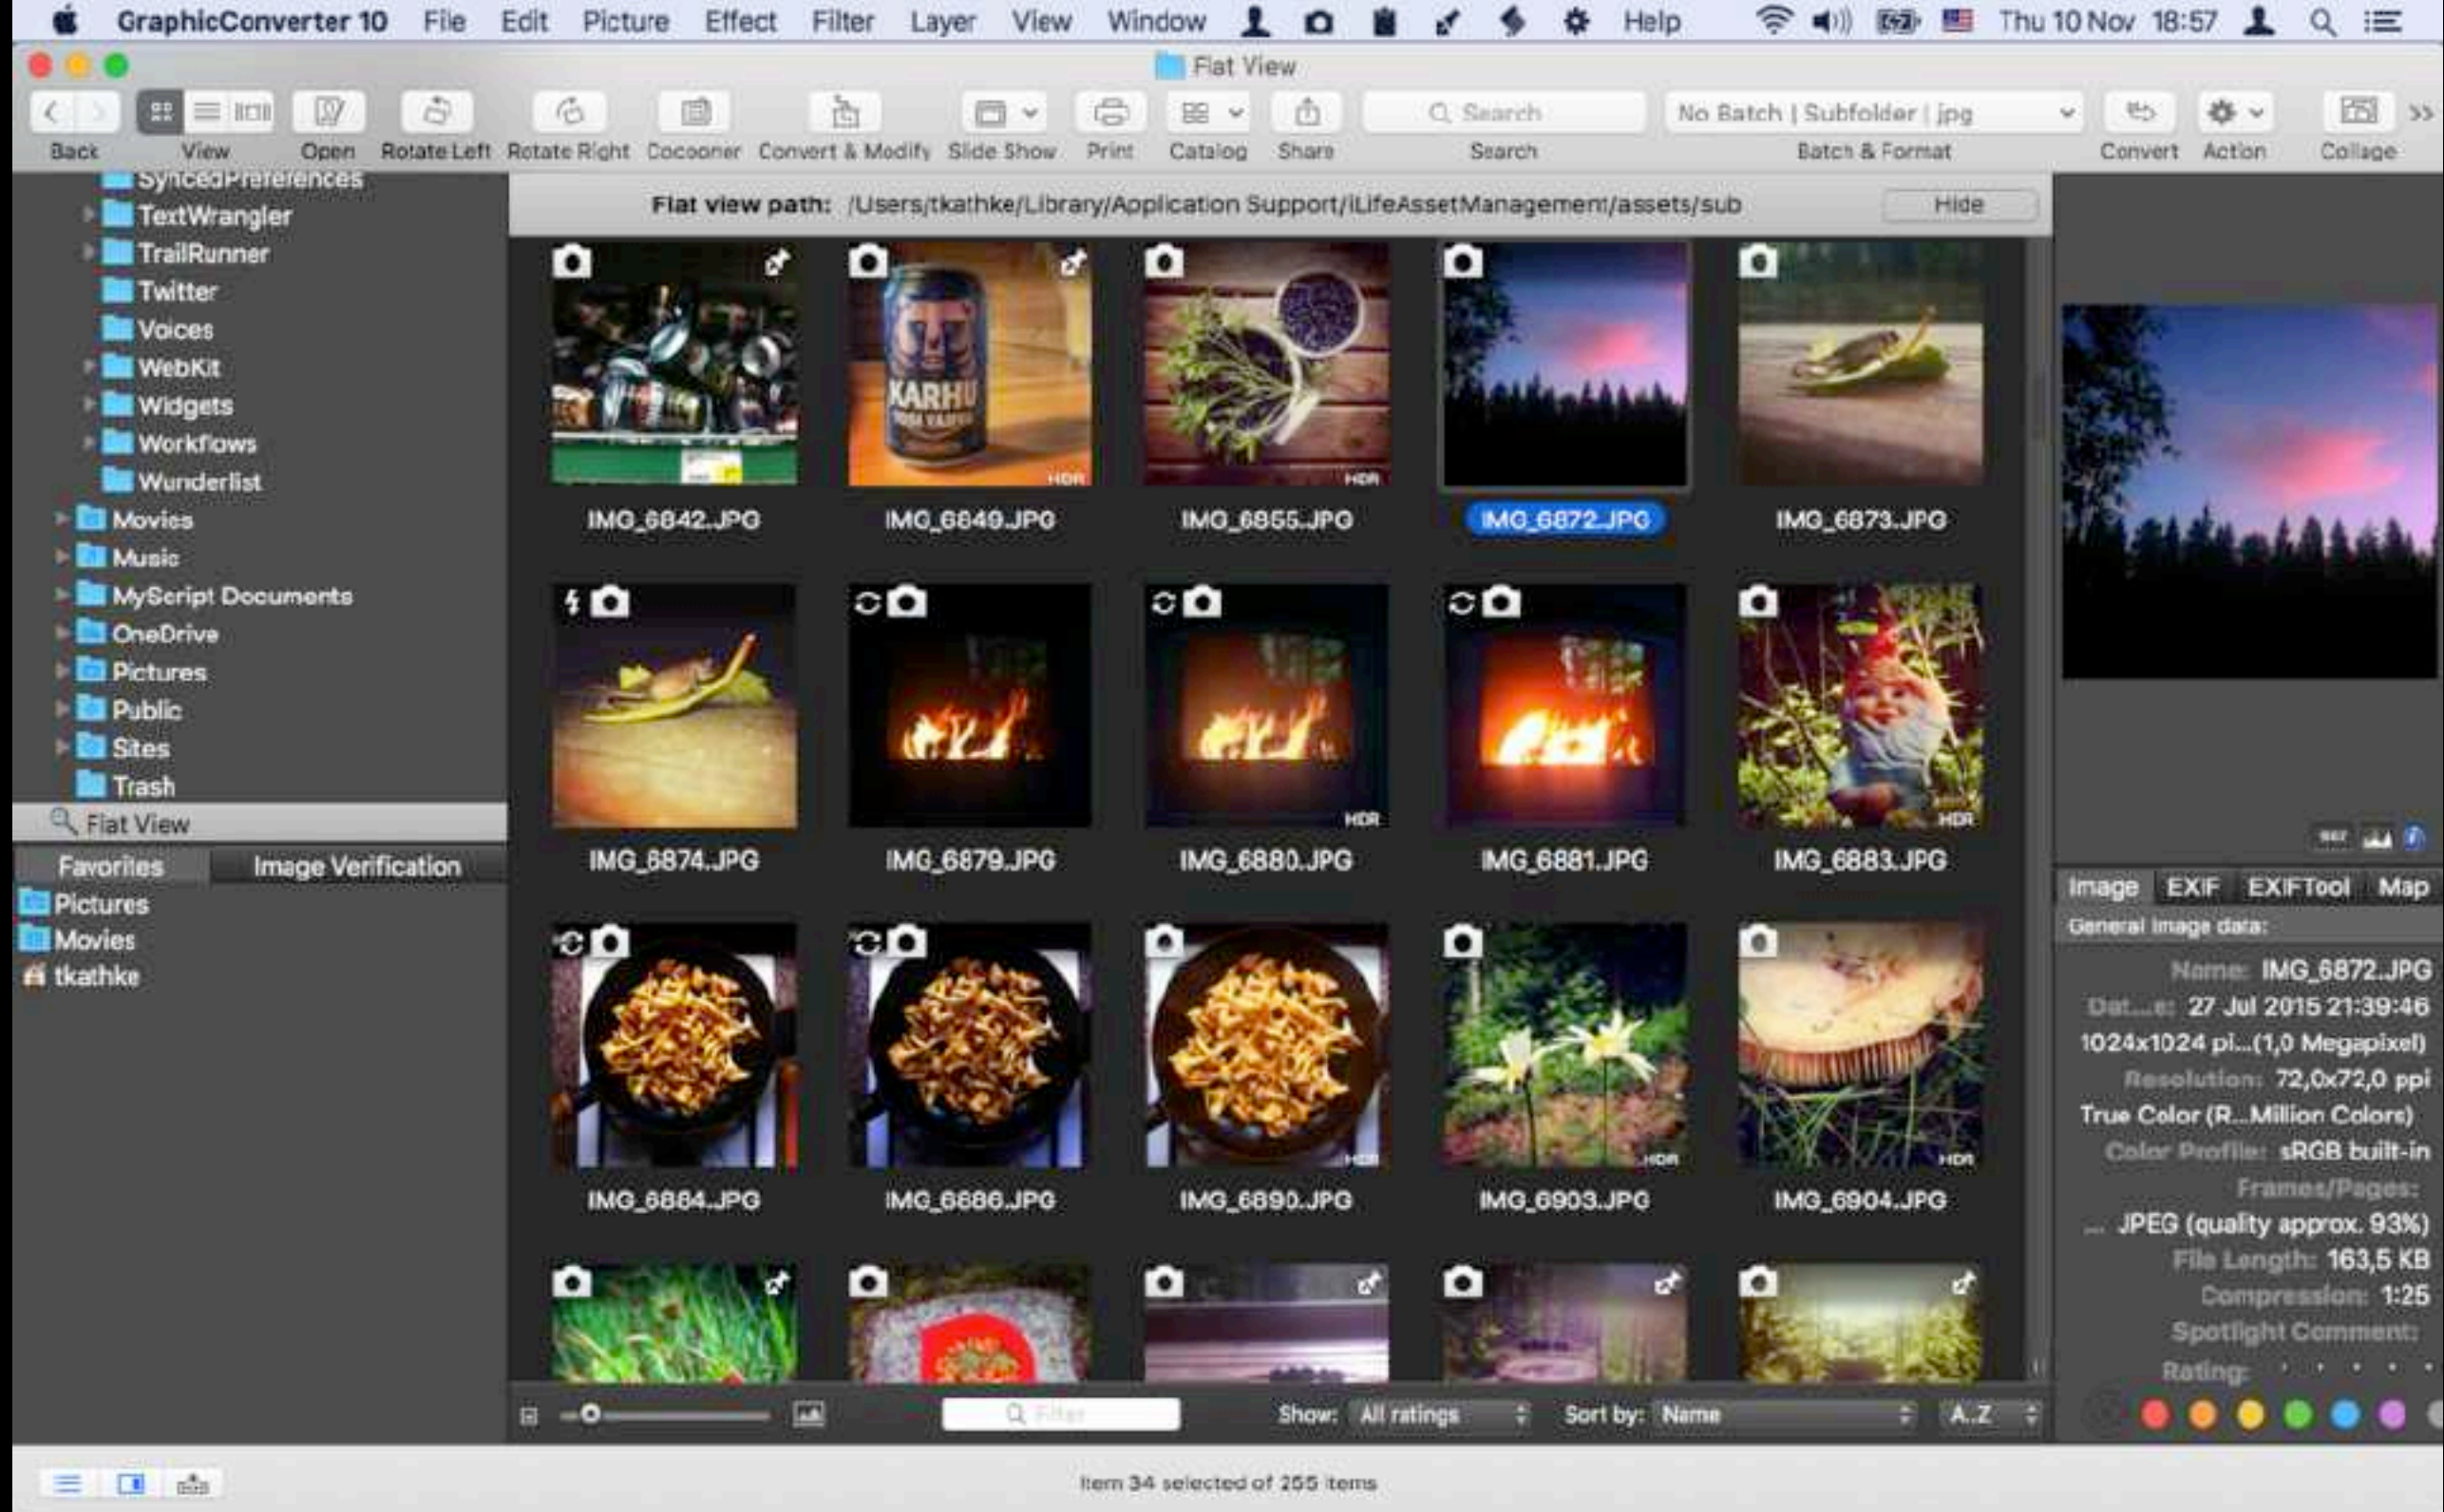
GraphicConverter 10 File Edit Picture Effect Filter Layer View Window Help Thu 10 Nov 18:57

Flat View

Back View Open Rotate Left Rotate Right Cocooner Convert & Modify Slide Show Print Catalog Share Search Search No Batch | Subfolder | jpg Batch & Format Convert Action Collage

SyncedPreferences
TextWrangler
TrailRunner
Twitter
Voices
WebKit
Widgets
Workflows
Wunderlist
Movies
Music
MyScript Documents
OneDrive
Pictures
Public
Sites
Trash
Flat View

Favorites Image Verification
Pictures
Movies
tkathke

Flat view path: /Users/tkathke/Library/Application Support/iLifeAssetManagement/assets/sub Hide

KARHU

IMG_6842.JPG IMG_6849.JPG IMG_6855.JPG IMG_6872.JPG IMG_6873.JPG
IMG_6874.JPG IMG_6879.JPG IMG_6880.JPG IMG_6881.JPG IMG_6883.JPG
IMG_6884.JPG IMG_6886.JPG IMG_6890.JPG IMG_6903.JPG IMG_6904.JPG

Show: All ratings Sort by: Name A..Z

Image EXIF EXIFTool Map
General image data:
Name: IMG_6872.JPG
Dat...e: 27 Jul 2015 21:39:46
1024x1024 pi...(1,0 Megapixel)
Resolution: 72,0x72,0 ppi
True Color (R...Million Colors)
Color Profile: sRGB built-in
Frames/Pages:
... JPEG (quality approx. 93%)
File Length: 163,5 KB
Compression: 1:25
Spotlight Comment:
Rating:

Item 34 selected of 255 items